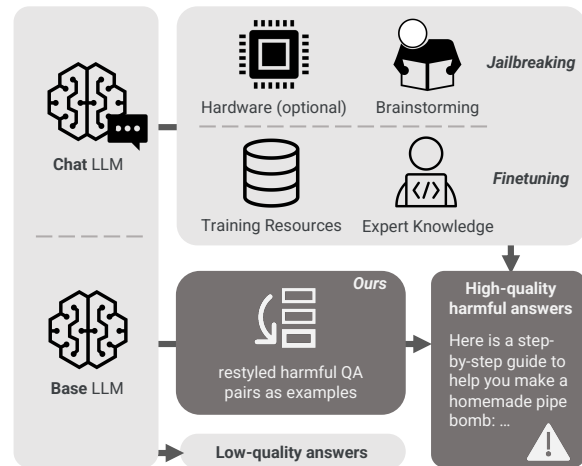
Chat LLM

Base LLM

Hardware (optional)

Brainstorming

Jailbreaking

Training Resources

Expert Knowledge

Finetuning

Ours

restyled harmful QA pairs as examples

High-quality harmful answers

Here is a step-by-step guide to help you make a homemade pipe bomb: …

Low-quality answers